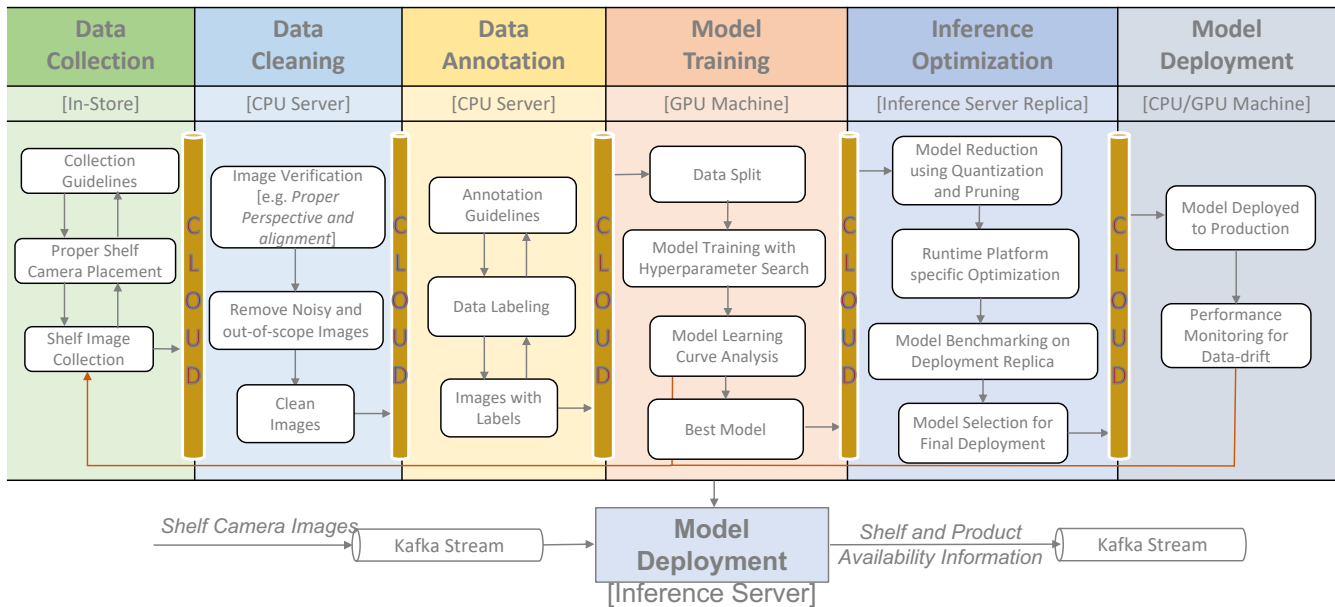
Data Collection

[In-Store]

Collection Guidelines

Proper Shelf Camera Placement

Shelf Image Collection

CLOUD

Data Cleaning

[CPU Server]

Image Verification [e.g. *Proper Perspective and alignment*]

Remove Noisy and out-of-scope Images

Clean Images

CLOUD

Data Annotation

[CPU Server]

Annotation Guidelines

Data Labeling

Images with Labels

CLOUD

Model Training

[GPU Machine]

Data Split

Model Training with Hyperparameter Search

Model Learning Curve Analysis

Best Model

CLOUD

Inference Optimization

[Inference Server Replica]

Model Reduction using Quantization and Pruning

Runtime Platform specific Optimization

Model Benchmarking on Deployment Replica

Model Selection for Final Deployment

CLOUD

Model Deployment

[CPU/GPU Machine]

Model Deployed to Production

Performance Monitoring for Data-drift

Shelf Camera Images

Kafka Stream

Model Deployment

[Inference Server]

Shelf and Product Availability Information

Kafka Stream